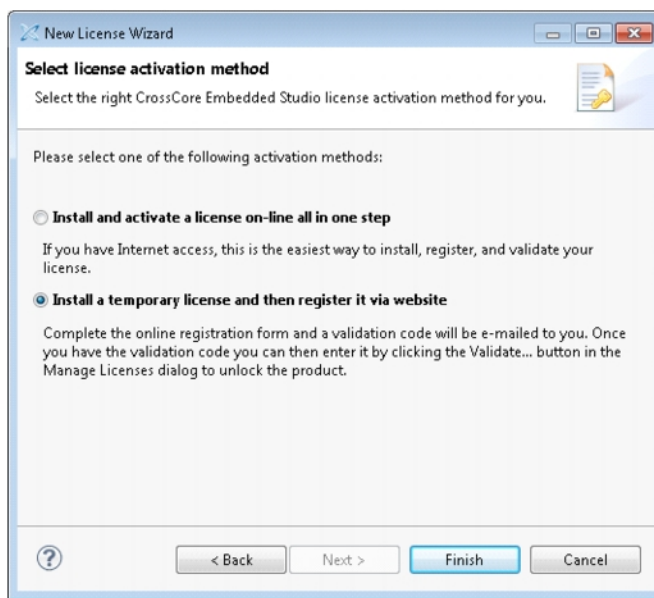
New License Wizard

Select license activation method

Select the right CrossCore Embedded Studio license activation method for you.

Please select one of the following activation methods:

Install and activate a license on-line all in one step

If you have Internet access, this is the easiest way to install, register, and validate your license.

Install a temporary license and then register it via website

Complete the online registration form and a validation code will be e-mailed to you. Once you have the validation code you can then enter it by clicking the Validate... button in the Manage Licenses dialog to unlock the product.

?

< Back

Next >

Finish

Cancel